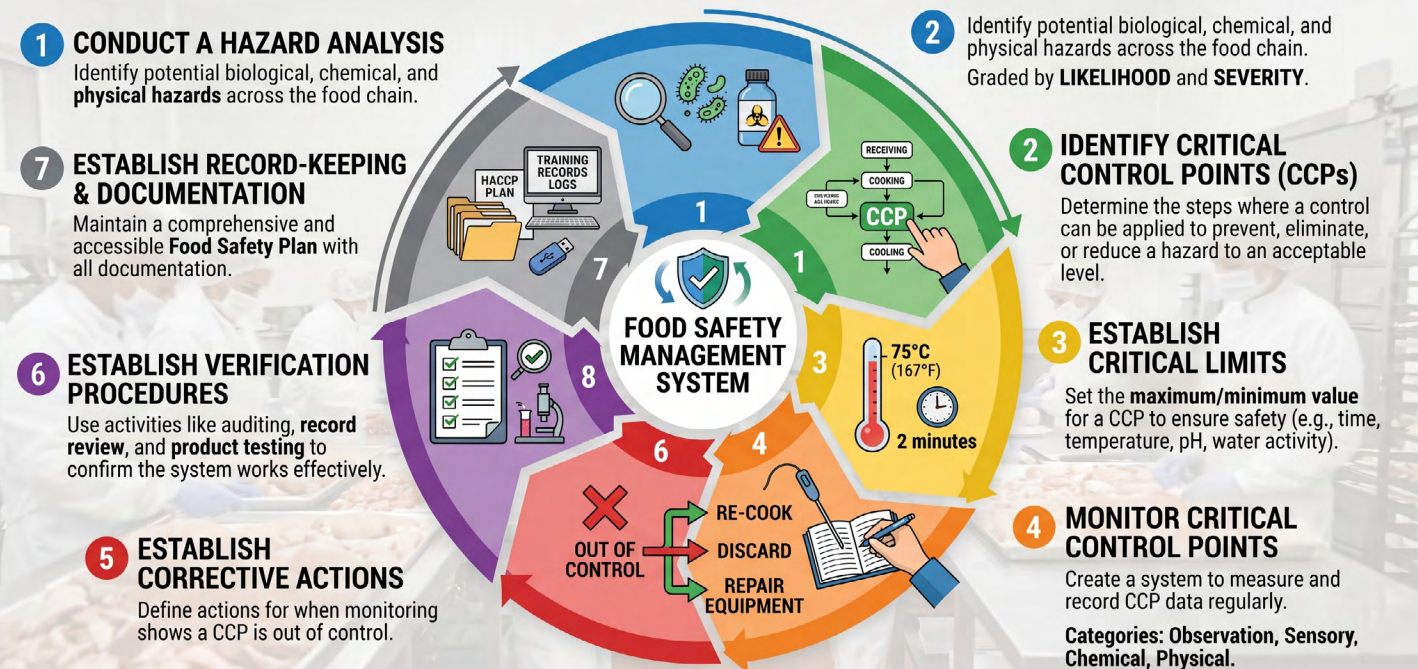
1 CONDUCT A HAZARD ANALYSIS
Identify potential biological, chemical, and **physical hazards** across the food chain.

2 Identify potential biological, chemical, and physical hazards across the food chain.
Graded by **LIKELIHOOD** and **SEVERITY**.

7 ESTABLISH RECORD-KEEPING & DOCUMENTATION
Maintain a comprehensive and accessible **Food Safety Plan** with all documentation.

2 IDENTIFY CRITICAL CONTROL POINTS (CCPs)
Determine the steps where a control can be applied to prevent, eliminate, or reduce a hazard to an acceptable level.

HACCP PLAN
TRAINING RECORDS LOGS

RECEIVING
COOKING
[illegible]
CCP
COOLING

1
1
7

FOOD SAFETY MANAGEMENT SYSTEM

3
8

75°C (167°F)
2 minutes

6 ESTABLISH VERIFICATION PROCEDURES
Use activities like auditing, **record review**, and **product testing** to confirm the system works effectively.

3 ESTABLISH CRITICAL LIMITS
Set the **maximum/minimum value** for a CCP to ensure safety (e.g., time, temperature, pH, water activity).

6
4

OUT OF CONTROL
RE-COOK
DISCARD
REPAIR EQUIPMENT

5 ESTABLISH CORRECTIVE ACTIONS
Define actions for when monitoring shows a CCP is out of control.

4 MONITOR CRITICAL CONTROL POINTS
Create a system to measure and record CCP data regularly.
**Categories: Observation, Sensory, Chemical, Physical.**